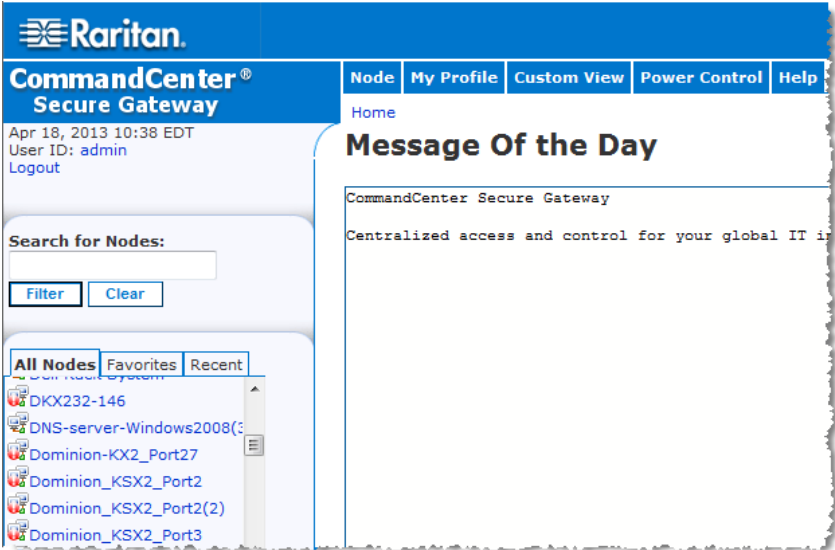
Raritan.

CommandCenter®
Secure Gateway

Node | My Profile | Custom View | Power Control | Help

Apr 18, 2013 10:38 EDT
User ID: admin
Logout

Home

Message Of the Day

CommandCenter Secure Gateway

Centralized access and control for your global IT i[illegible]

Search for Nodes:

Filter Clear

All Nodes | Favorites | Recent

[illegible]
DKX232-146
DNS-server-Windows2008(3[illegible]
Dominion-KX2_Port27
Dominion_KSX2_Port2
Dominion_KSX2_Port2(2)
Dominion_KSX2_Port3